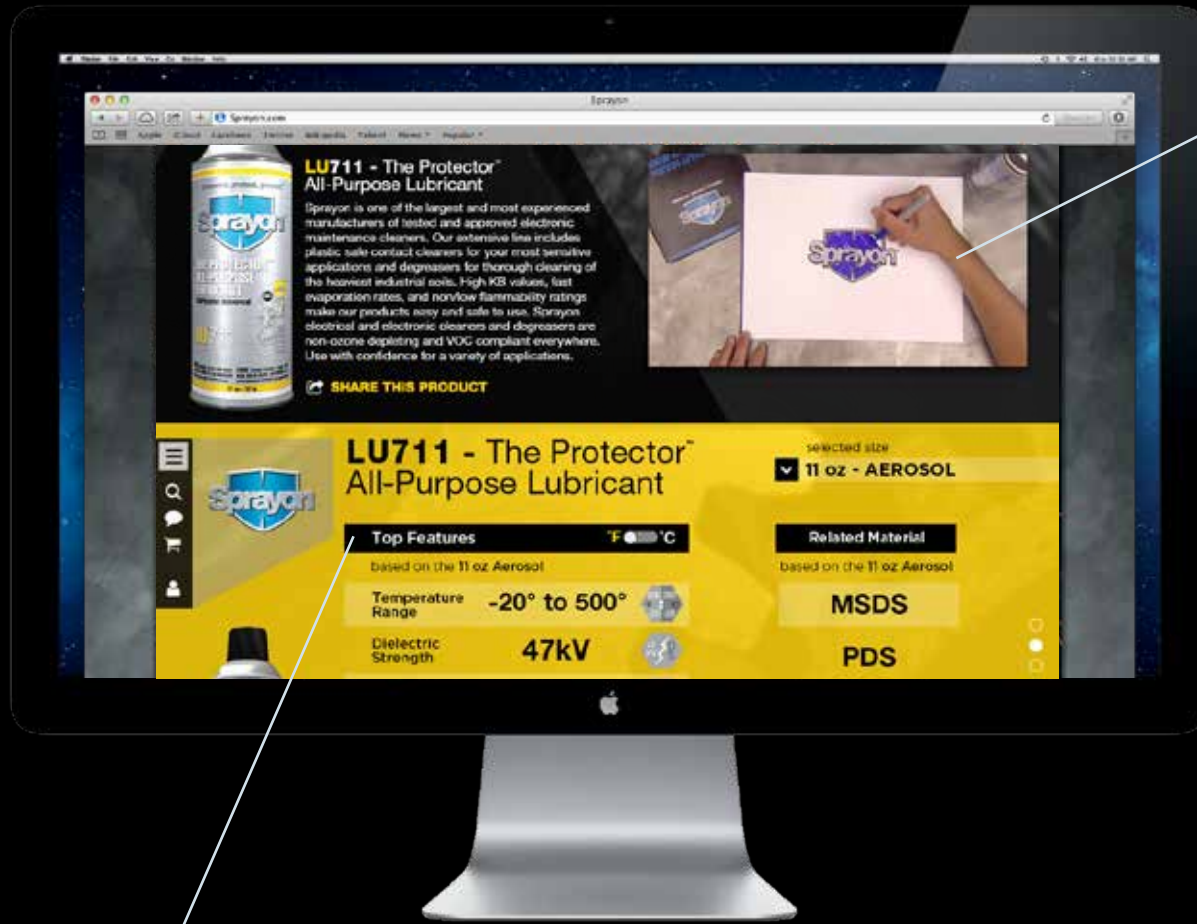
Sprayon

Sprayon.com

Apple iCloud Facebook Twitter Wikipedia Yahoo! News Popular

LU711 - The Protector™ All-Purpose Lubricant

Sprayon is one of the largest and most experienced manufacturers of tested and approved electronic maintenance cleaners. Our extensive line includes plastic safe contact cleaners for your most sensitive applications and degreasers for thorough cleaning of the heaviest industrial soils. High KB values, fast evaporation rates, and nonflammability ratings make our products easy and safe to use. Sprayon electrical and electronic cleaners and degreasers are non-ozone depleting and VOC compliant everywhere. Use with confidence for a variety of applications.

SHARE THIS PRODUCT

Sprayon

LU711 - The Protector™ All-Purpose Lubricant

selected size
11 oz - AEROSOL

Top Features °F °C
based on the 11 oz Aerosol

| Temperature Range | -20° to 500° |
|---|---|
| Dielectric Strength | 47kV |

Related Material
based on the 11 oz Aerosol
MSDS
PDS